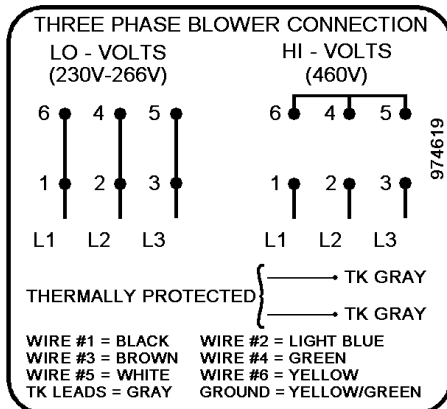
THREE PHASE BLOWER CONNECTION

LO - VOLTS (230V-266V)

6 4 5

1 2 3

L1 L2 L3

HI - VOLTS (460V)

6 4 5

1 2 3

L1 L2 L3

974619

THERMALLY PROTECTED

TK GRAY

TK GRAY

WIRE #1 = BLACK
WIRE #2 = LIGHT BLUE
WIRE #3 = BROWN
WIRE #4 = GREEN
WIRE #5 = WHITE
WIRE #6 = YELLOW
TK LEADS = GRAY
GROUND = YELLOW/GREEN